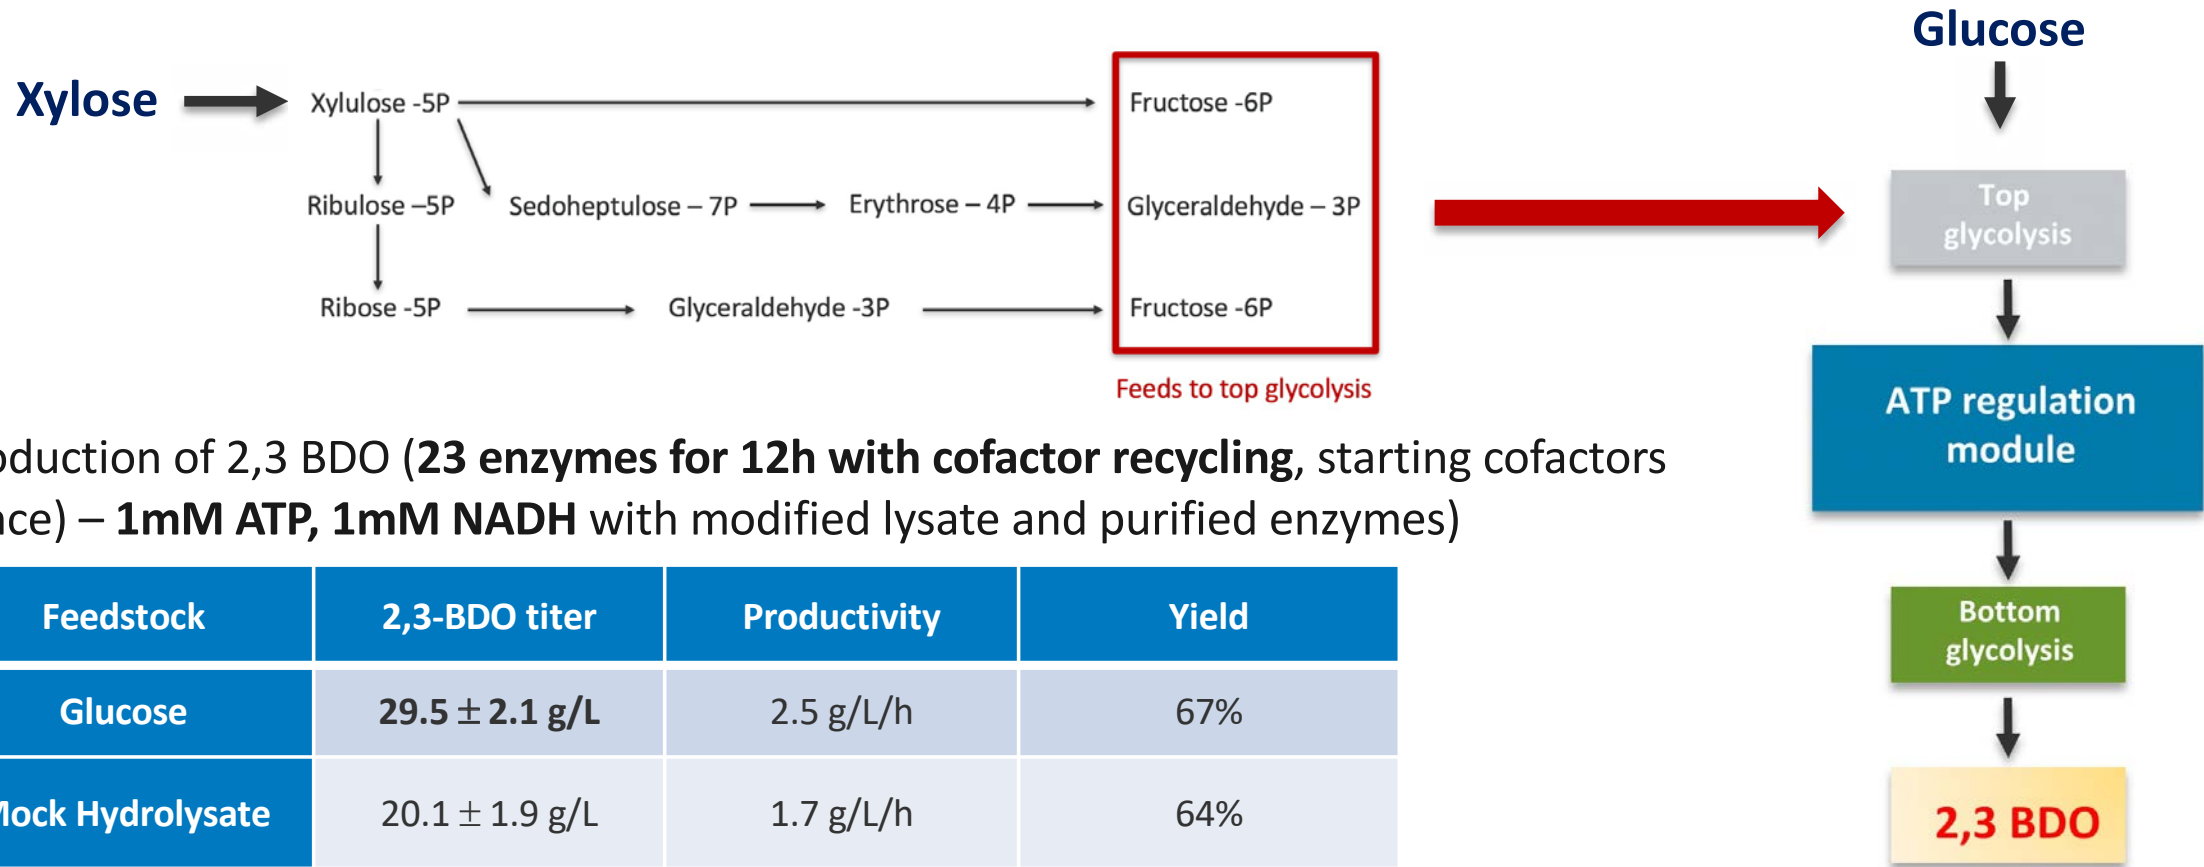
Xylose

Xylulose -5P

Ribulose –5P

Ribose -5P

Sedoheptulose – 7P

Erythrose – 4P

Glyceraldehyde -3P

Fructose -6P

Glyceraldehyde – 3P

Fructose -6P

Feeds to top glycolysis

Glucose

Top glycolysis

ATP regulation module

Bottom glycolysis

2,3 BDO

oduction of 2,3 BDO (**23 enzymes for 12h with cofactor recycling**, starting cofactors nce) – **1mM ATP, 1mM NADH** with modified lysate and purified enzymes)

| Feedstock | 2,3-BDO titer | Productivity | Yield |
|---|---|---|---|
| Glucose | **29.5 $\pm$ 2.1 g/L** | 2.5 g/L/h | 67% |
| lock Hydrolysate | 20.1 $\pm$ 1.9 g/L | 1.7 g/L/h | 64% |